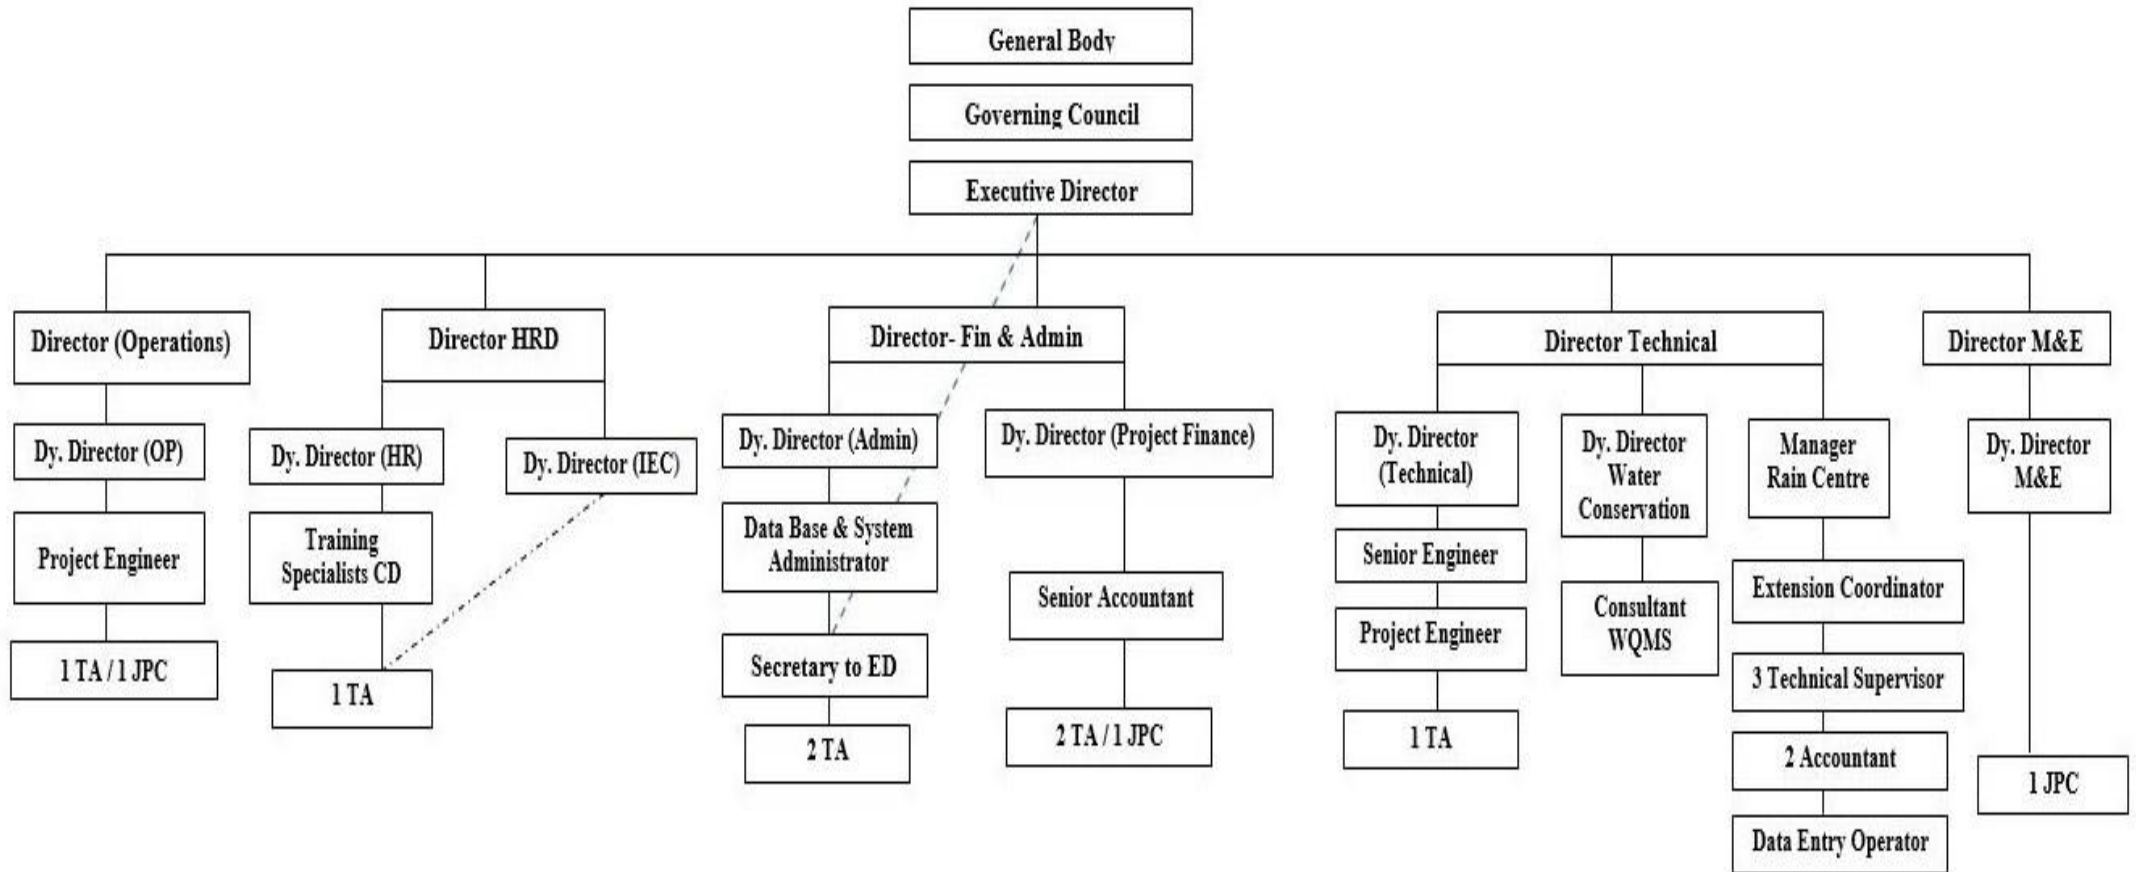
General Body

Governing Council

Executive Director

Director (Operations)

Dy. Director (OP)

Project Engineer

1 TA / 1 JPC

Director HRD

Dy. Director (HR)

Training Specialists CD

1 TA

Dy. Director (IEC)

Director- Fin & Admin

Dy. Director (Admin)

Data Base & System Administrator

Secretary to ED

2 TA

Dy. Director (Project Finance)

Senior Accountant

2 TA / 1 JPC

Director Technical

Dy. Director (Technical)

Senior Engineer

Project Engineer

1 TA

Dy. Director Water Conservation

Consultant WQMS

Manager Rain Centre

Extension Coordinator

3 Technical Supervisor

2 Accountant

Data Entry Operator

Director M&E

Dy. Director M&E

1 JPC